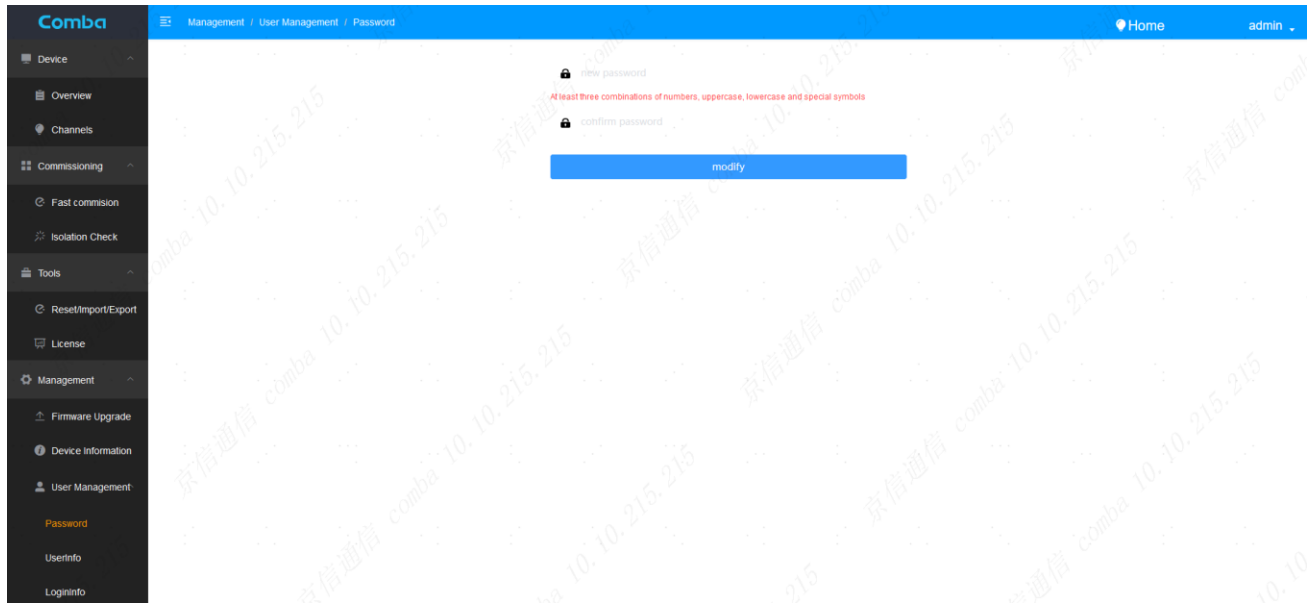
Comba

Management / User Management / Password

Home

admin

Device

Overview

Channels

Commissioning

Fast commision

Isolation Check

Tools

Reset/Import/Export

License

Management

Firmware Upgrade

Device Information

User Management

Password

UserInfo

LoginInfo

new password

At least three combinations of numbers, uppercase, lowercase and special symbols

confirm password

modify

京信通信 comba 10.10.215.215